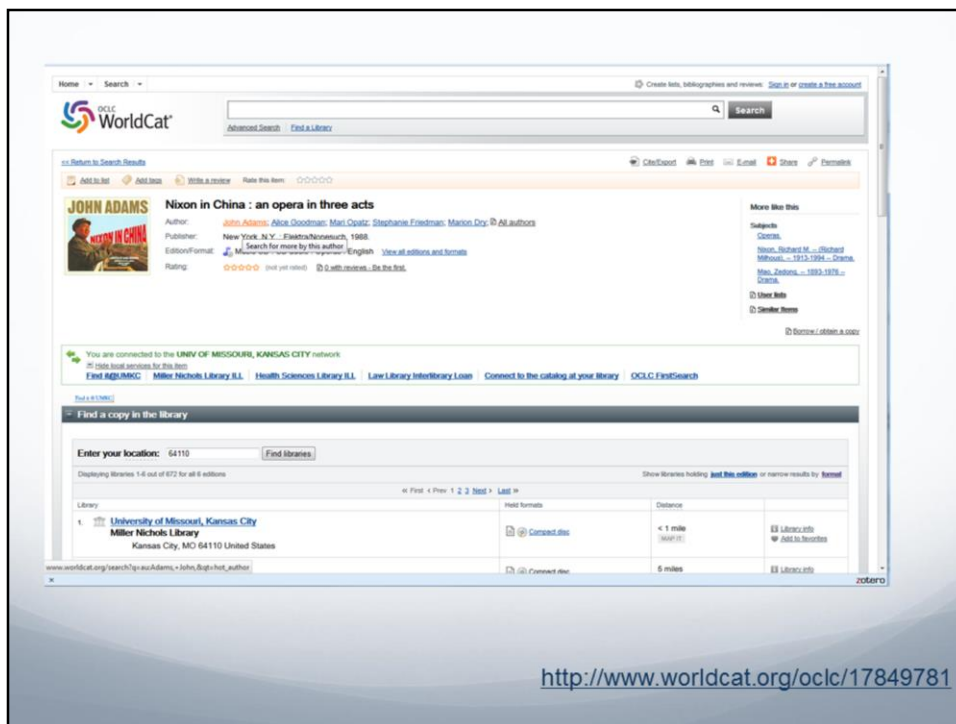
Home ▾ Search ▾

Create lists, bibliographies and reviews: Sign in or create a free account

OCLC WorldCat

Search

Advanced Search Find a Library

<< Return to Search Results

Cite/Export Print E-mail Share Permalink

Add to list Add tags Write a review Rate this item:

JOHN ADAMS NIXON IN CHINA

Nixon in China : an opera in three acts

Author: John Adams; Alice Goodman; Mari Opatz; Stephanie Friedman; Marion Dry; All authors

Search for more by this author

Publisher: New York, N.Y. : Elektra/Nonesuch, 1988.

Edition/Format: Music CD : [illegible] : English View all editions and formats

Rating: (not yet rated) 0 with reviews - Be the first.

More like this

Subjects

Operas.

Nixon, Richard M. -- (Richard Milhous), -- 1913-1994 -- Drama.

Mao, Zedong, -- 1893-1976 -- Drama.

User lists

Similar Items

Borrow / obtain a copy

You are connected to the UNIV OF MISSOURI, KANSAS CITY network

Hide local services for this item

Find it@UMKC Miller Nichols Library ILL Health Sciences Library ILL Law Library Interlibrary Loan Connect to the catalog at your library OCLC FirstSearch

Find it@UMKC

Find a copy in the library

Enter your location: 64110 Find libraries

Displaying libraries 1-6 out of 672 for all 6 editions

Show libraries holding just this edition or narrow results by format

« First ‹ Prev 1 2 3 Next › Last »

| Library | Held formats | Distance | |
|---|---|---|---|
| 1. University of Missouri, Kansas City Miller Nichols Library Kansas City, MO 64110 United States | Compact disc | < 1 mile MAP IT | Library info Add to favorites |
| | Compact disc | 5 miles | Library info |

www.worldcat.org/search?q=au:Adams,+John,&qt=hot_author

zotero

http://www.worldcat.org/oclc/17849781